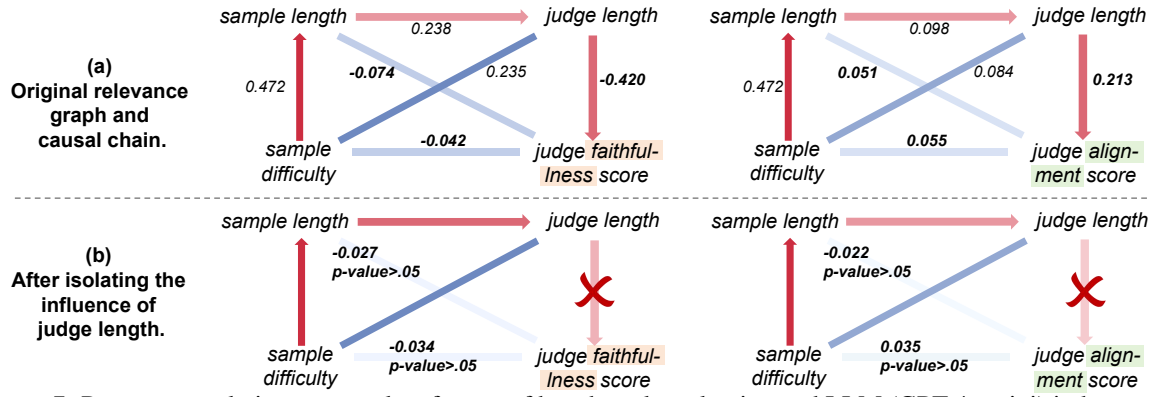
(a)
Original relevance graph and causal chain.

sample length
0.238
judge length
0.472
-0.074
0.235
-0.420
sample difficulty
-0.042
judge faithfulness score

sample length
0.098
judge length
0.472
0.051
0.084
0.213
sample difficulty
0.055
judge alignment score

(b)
After isolating the influence of judge length.

sample length
judge length
-0.027
p-value>.05
sample difficulty
-0.034
p-value>.05
judge faithfulness score

sample length
judge length
-0.022
p-value>.05
sample difficulty
0.035
p-value>.05
judge alignment score

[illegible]